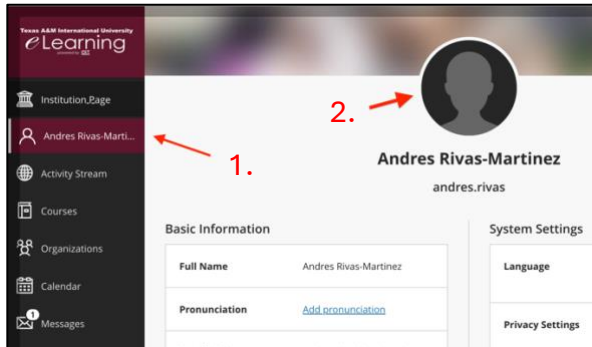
Texas A&M International University
eLearning
powered by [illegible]

Institution Page
Andres Rivas-Marti...
Activity Stream
Courses
Organizations
Calendar
1
Messages

1.
2.

Andres Rivas-Martinez
andres.rivas

Basic Information
| Full Name | Andres Rivas-Martinez |
|---|---|
| Pronunciation | Add pronunciation |

System Settings
Language
Privacy Settings